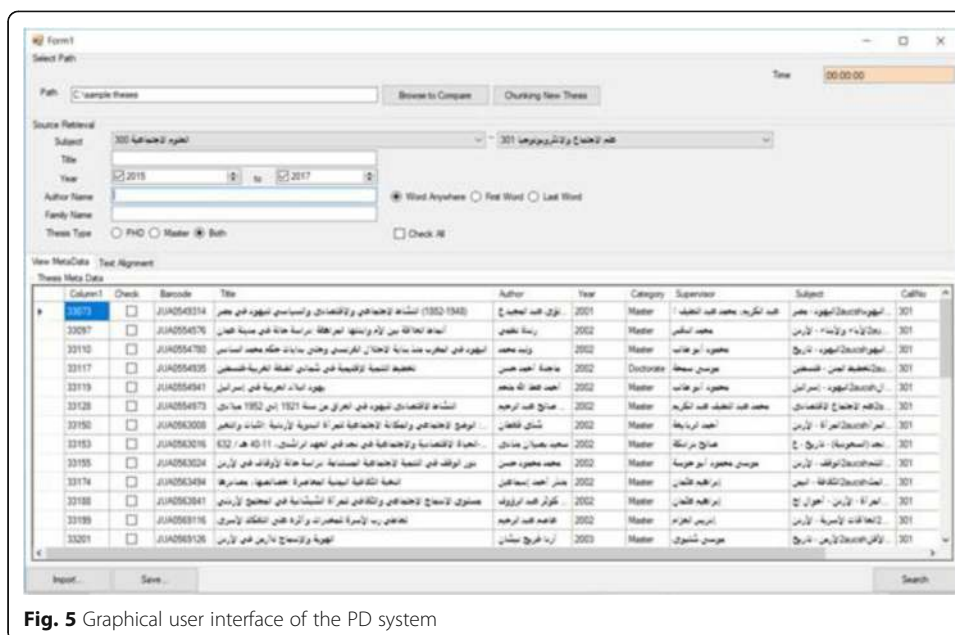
Form1

Select Path

Time 00:00:00

Path C:\sample theses

Browse to Compare

Chunking New Thesis

Source Retrieval

Subject 300 العلوم الاجتماعية

301 علم الاجتماع والانثروبولوجيا

Title

Year 2015 to 2017

Author Name

Word Anywhere First Word Last Word

Family Name

Thesis Type PHD Master Both

Check All

View MetaData Text Alignment

Thesis Meta Data

| | Column1 | Check | Barcode | Title | Author | Year | Category | Supervisor | Subject | CallNo |
|---|---|---|---|---|---|---|---|---|---|---|
| ▸ | 33073 | ☐ | JUA0549314 | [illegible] | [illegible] | 2001 | Master | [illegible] | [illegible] | 301 |
| | 33097 | ☐ | JUA0554576 | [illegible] | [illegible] | 2002 | Master | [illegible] | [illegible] | 301 |
| | 33110 | ☐ | JUA0554780 | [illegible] | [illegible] | 2002 | Master | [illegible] | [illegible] | 301 |
| | 33117 | ☐ | JUA0554935 | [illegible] | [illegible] | 2002 | Doctorate | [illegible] | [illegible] | 301 |
| | 33119 | ☐ | JUA0554941 | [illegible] | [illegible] | 2002 | Master | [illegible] | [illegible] | 301 |
| | 33128 | ☐ | JUA0554973 | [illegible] 1921 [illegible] 1952 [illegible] | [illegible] | 2002 | Master | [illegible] | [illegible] | 301 |
| | 33150 | ☐ | JUA0563008 | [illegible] | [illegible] | 2002 | Master | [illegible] | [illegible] | 301 |
| | 33153 | ☐ | JUA0563016 | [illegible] | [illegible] | 2002 | Master | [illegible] | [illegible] | 301 |
| | 33155 | ☐ | JUA0563024 | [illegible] | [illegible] | 2002 | Master | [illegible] | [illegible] | 301 |
| | 33174 | ☐ | JUA0563494 | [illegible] | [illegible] | 2002 | Master | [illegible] | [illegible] | 301 |
| | 33188 | ☐ | JUA0563841 | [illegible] | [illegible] | 2002 | Master | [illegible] | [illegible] | 301 |
| | 33199 | ☐ | JUA0569116 | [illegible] | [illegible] | 2002 | Master | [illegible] | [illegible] | 301 |
| | 33201 | ☐ | JUA0569126 | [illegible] | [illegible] | 2003 | Master | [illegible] | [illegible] | 301 |

Import... Save... Search

Fig. 5 Graphical user interface of the PD system